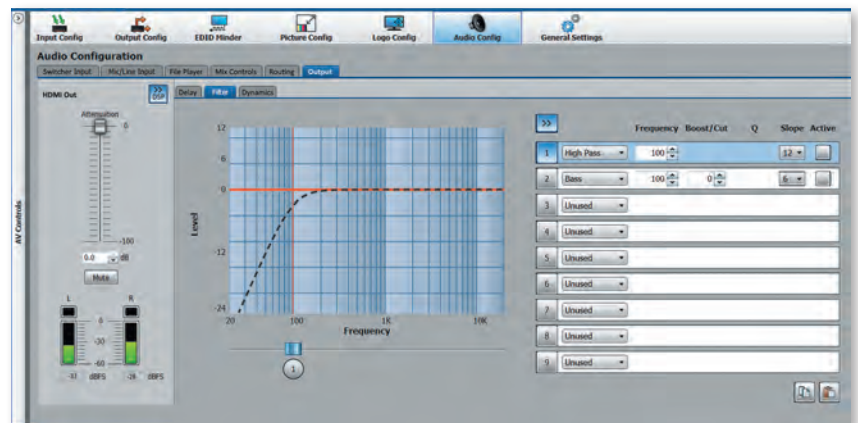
AV Controls

Input Config | Output Config | EDID Minder | Picture Config | Logo Config | Audio Config | General Settings

Audio Configuration

Switcher Input | Mic/Line Input | File Player | Mix Controls | Routing | Output

HDMI Out

DSP

Attenuation

0

-100

0.0 dB

Mute

L R

0

-30

-60

-57 dBFS -26 dBFS

Delay | Filter | Dynamics

12

6

0

-12

-24

Level

20 100 1K 10K

Frequency

1

| | | Frequency | Boost/Cut | Q | Slope | Active |
|---|---|---|---|---|---|---|
| 1 | High Pass | 100 | | | 12 | |
| 2 | Bass | 100 | 0 | | 6 | |
| 3 | Unused | | | | | |
| 4 | Unused | | | | | |
| 5 | Unused | | | | | |
| 6 | Unused | | | | | |
| 7 | Unused | | | | | |
| 8 | Unused | | | | | |
| 9 | Unused | | | | | |